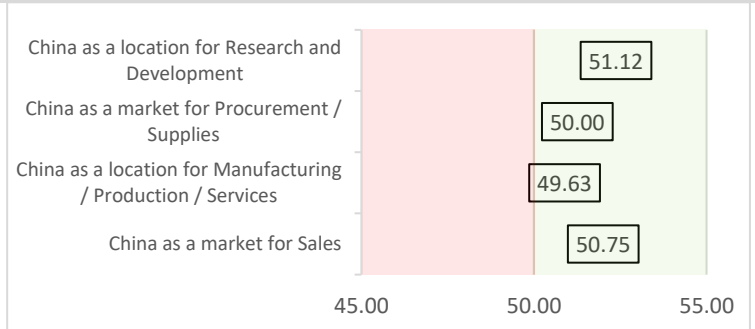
China as a location for Research and Development
51.12
China as a market for Procurement / Supplies
50.00
China as a location for Manufacturing / Production / Services
49.63
China as a market for Sales
50.75

45.00
50.00
55.00